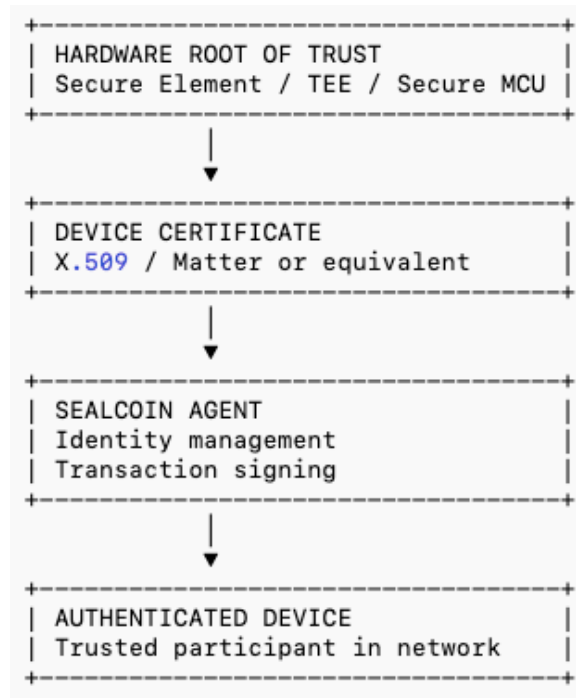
HARDWARE ROOT OF TRUST
Secure Element / TEE / Secure MCU

DEVICE CERTIFICATE
X.509 / Matter or equivalent

SEALCOIN AGENT
Identity management
Transaction signing

AUTHENTICATED DEVICE
Trusted participant in network